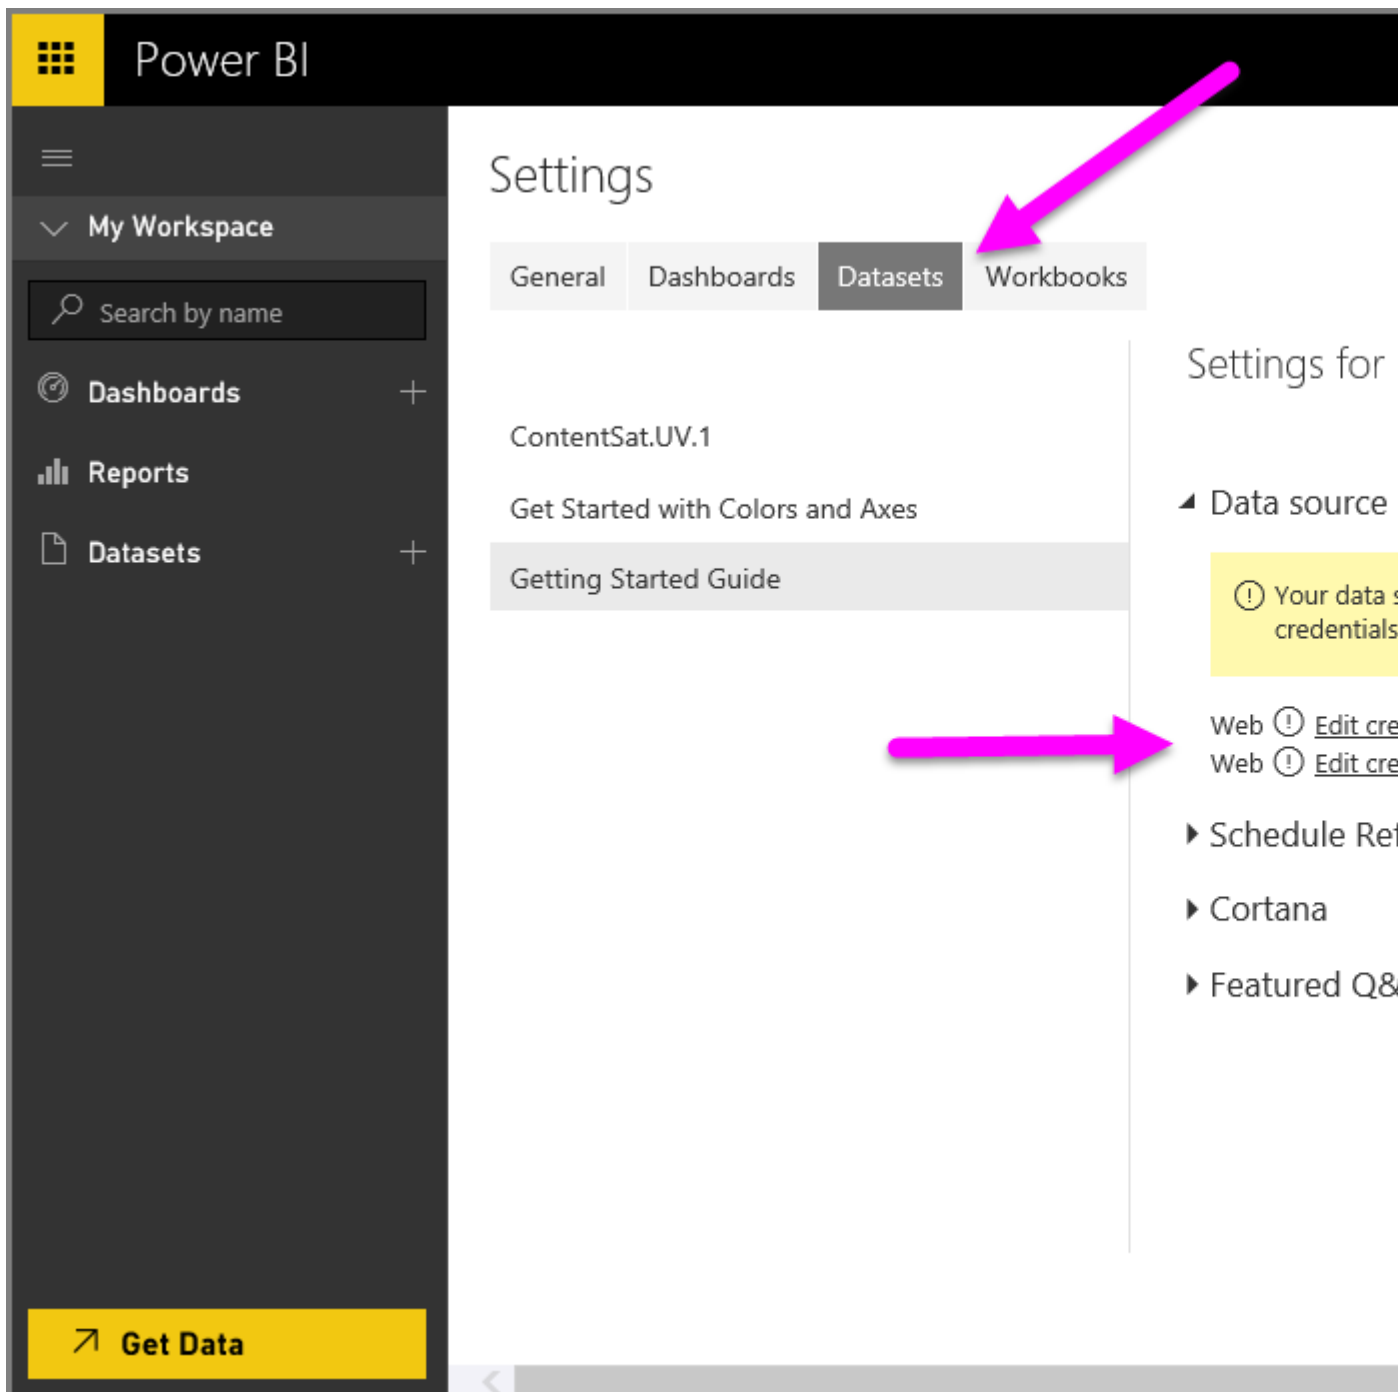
Power BI

My Workspace

Search by name

Dashboards +

Reports

Datasets +

Get Data

Settings

General Dashboards Datasets Workbooks

ContentSat.UV.1

Get Started with Colors and Axes

Getting Started Guide

Settings for

Data source

Your data s credentials

Web Edit cre
Web Edit cre

Schedule Ref

Cortana

Featured Q&